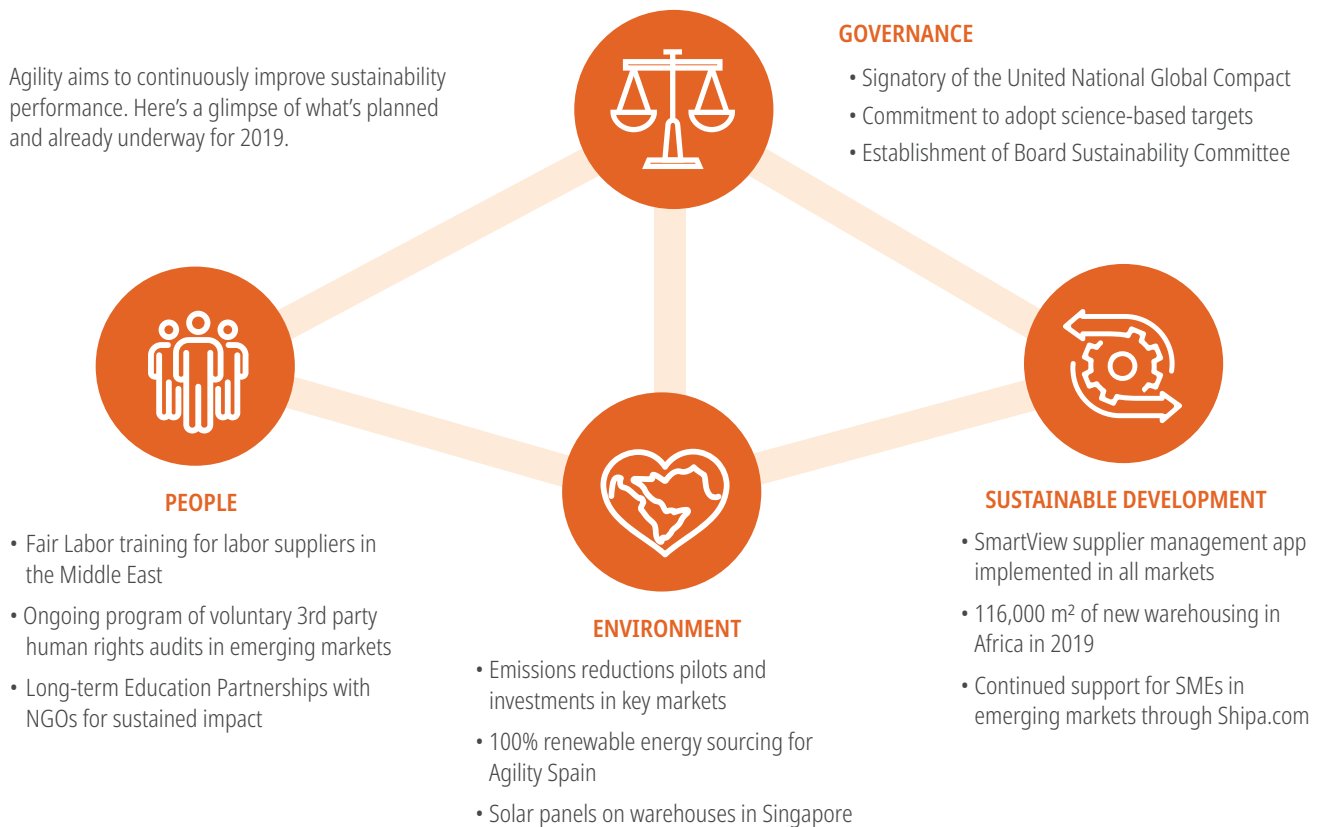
Agility aims to continuously improve sustainability performance. Here's a glimpse of what's planned and already underway for 2019.

GOVERNANCE
• Signatory of the United National Global Compact
• Commitment to adopt science-based targets
• Establishment of Board Sustainability Committee

PEOPLE
• Fair Labor training for labor suppliers in the Middle East
• Ongoing program of voluntary 3rd party human rights audits in emerging markets
• Long-term Education Partnerships with NGOs for sustained impact

ENVIRONMENT
• Emissions reductions pilots and investments in key markets
• 100% renewable energy sourcing for Agility Spain
• Solar panels on warehouses in Singapore

SUSTAINABLE DEVELOPMENT
• SmartView supplier management app implemented in all markets
• 116,000 m² of new warehousing in Africa in 2019
• Continued support for SMEs in emerging markets through Shipa.com